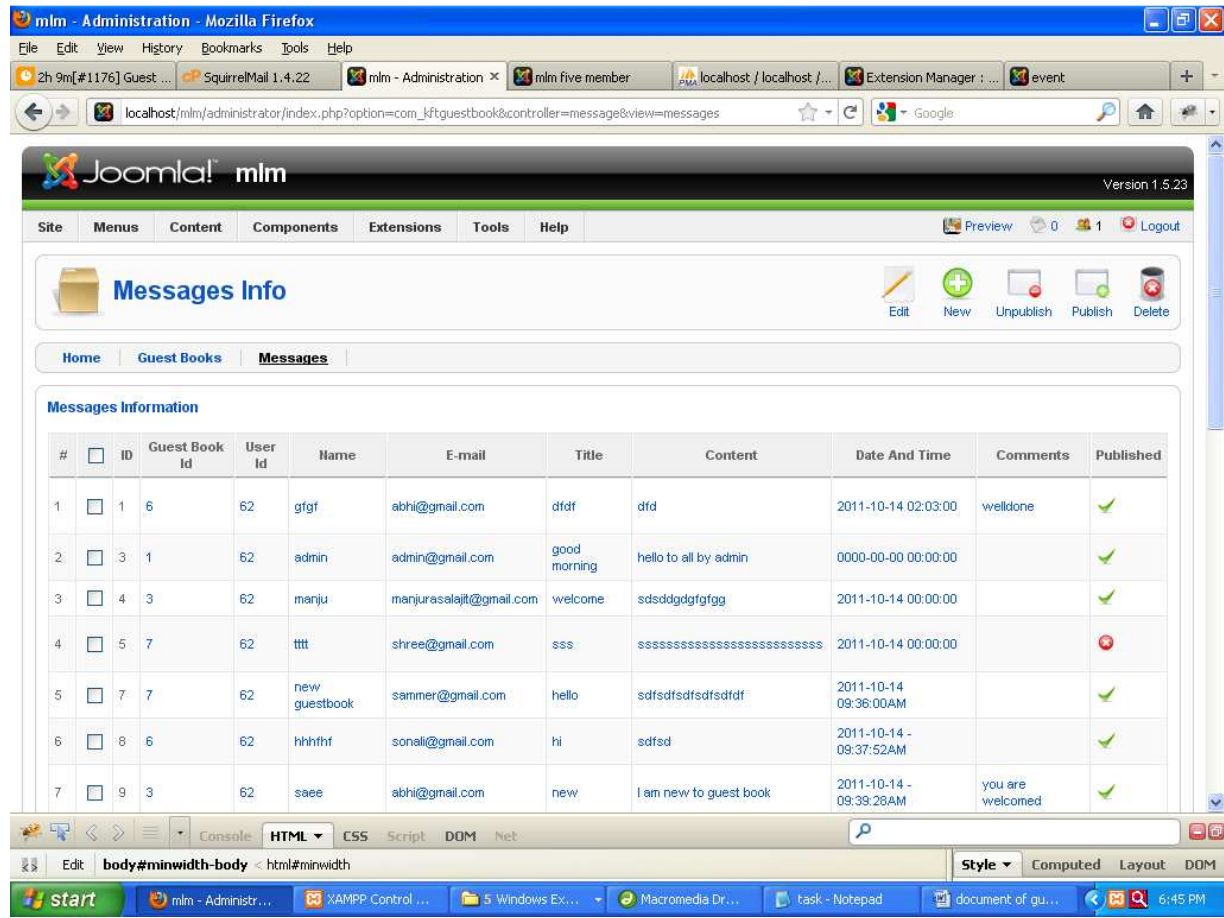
mlm - Administration - Mozilla Firefox

File Edit View History Bookmarks Tools Help

2h 9m[#1176] Guest ... | SquirrelMail 1.4.22 | mlm - Administration × | mlm five member | localhost / localhost /... | Extension Manager : ... | event

localhost/mlm/administrator/index.php?option=com_kftguestbook&controller=message&view=messages

Google

Joomla! mlm

Version 1.5.23

Site Menus Content Components Extensions Tools Help

Preview 0 1 Logout

Messages Info

Edit New Unpublish Publish Delete

Home | Guest Books | Messages

Messages Information

| # | | ID | Guest Book Id | User Id | Name | E-mail | Title | Content | Date And Time | Comments | Published |
|---|---|---|---|---|---|---|---|---|---|---|---|
| 1 | | 1 | 6 | 62 | gfgf | abhi@gmail.com | dfdf | dfd | 2011-10-14 02:03:00 | welldone | |
| 2 | | 3 | 1 | 62 | admin | admin@gmail.com | good morning | hello to all by admin | 0000-00-00 00:00:00 | | |
| 3 | | 4 | 3 | 62 | manju | manjurasalajit@gmail.com | welcome | sdsddgdgfgfgg | 2011-10-14 00:00:00 | | |
| 4 | | 5 | 7 | 62 | tttt | shree@gmail.com | sss | ssssssssssssssssssssssssss | 2011-10-14 00:00:00 | | |
| 5 | | 7 | 7 | 62 | new guestbook | sammer@gmail.com | hello | sdfsdfsdfsdfsdfdf | 2011-10-14 09:36:00AM | | |
| 6 | | 8 | 6 | 62 | hhhfhf | sonali@gmail.com | hi | sdfsd | 2011-10-14 - 09:37:52AM | | |
| 7 | | 9 | 3 | 62 | saee | abhi@gmail.com | new | I am new to guest book | 2011-10-14 - 09:39:28AM | you are welcomed | |

Console HTML CSS Script DOM Net

Edit body#minwidth-body < html#minwidth

Style Computed Layout DOM

start | mlm - Administr... | XAMPP Control ... | 5 Windows Ex... | Macromedia Dr... | task - Notepad | document of gu... | 6:45 PM